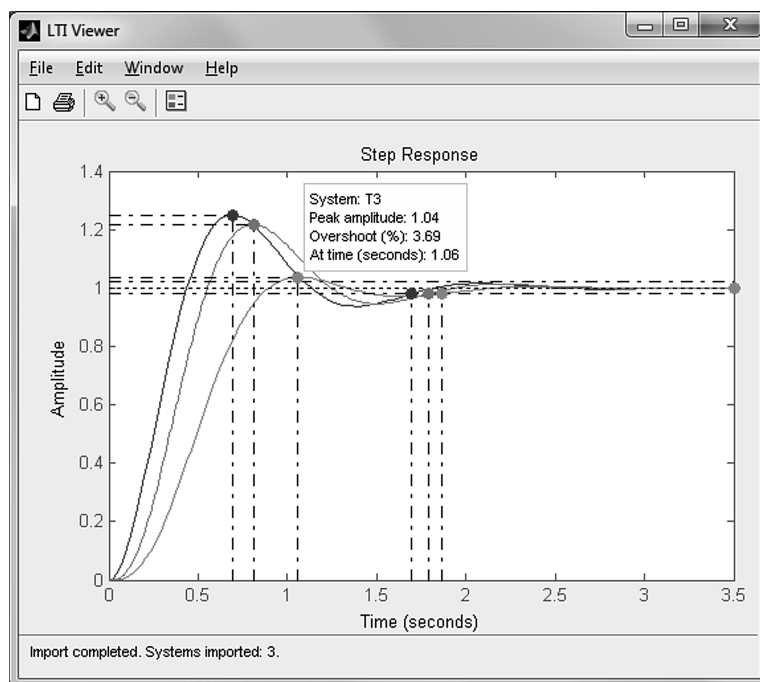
LTI Viewer

File Edit Window Help

Step Response

System: T3
Peak amplitude: 1.04
Overshoot (%): 3.69
At time (seconds): 1.06

Amplitude

1.4
1.2
1
0.8
0.6
0.4
0.2
0

0 0.5 1 1.5 2 2.5 3 3.5

Time (seconds)

Import completed. Systems imported: 3.